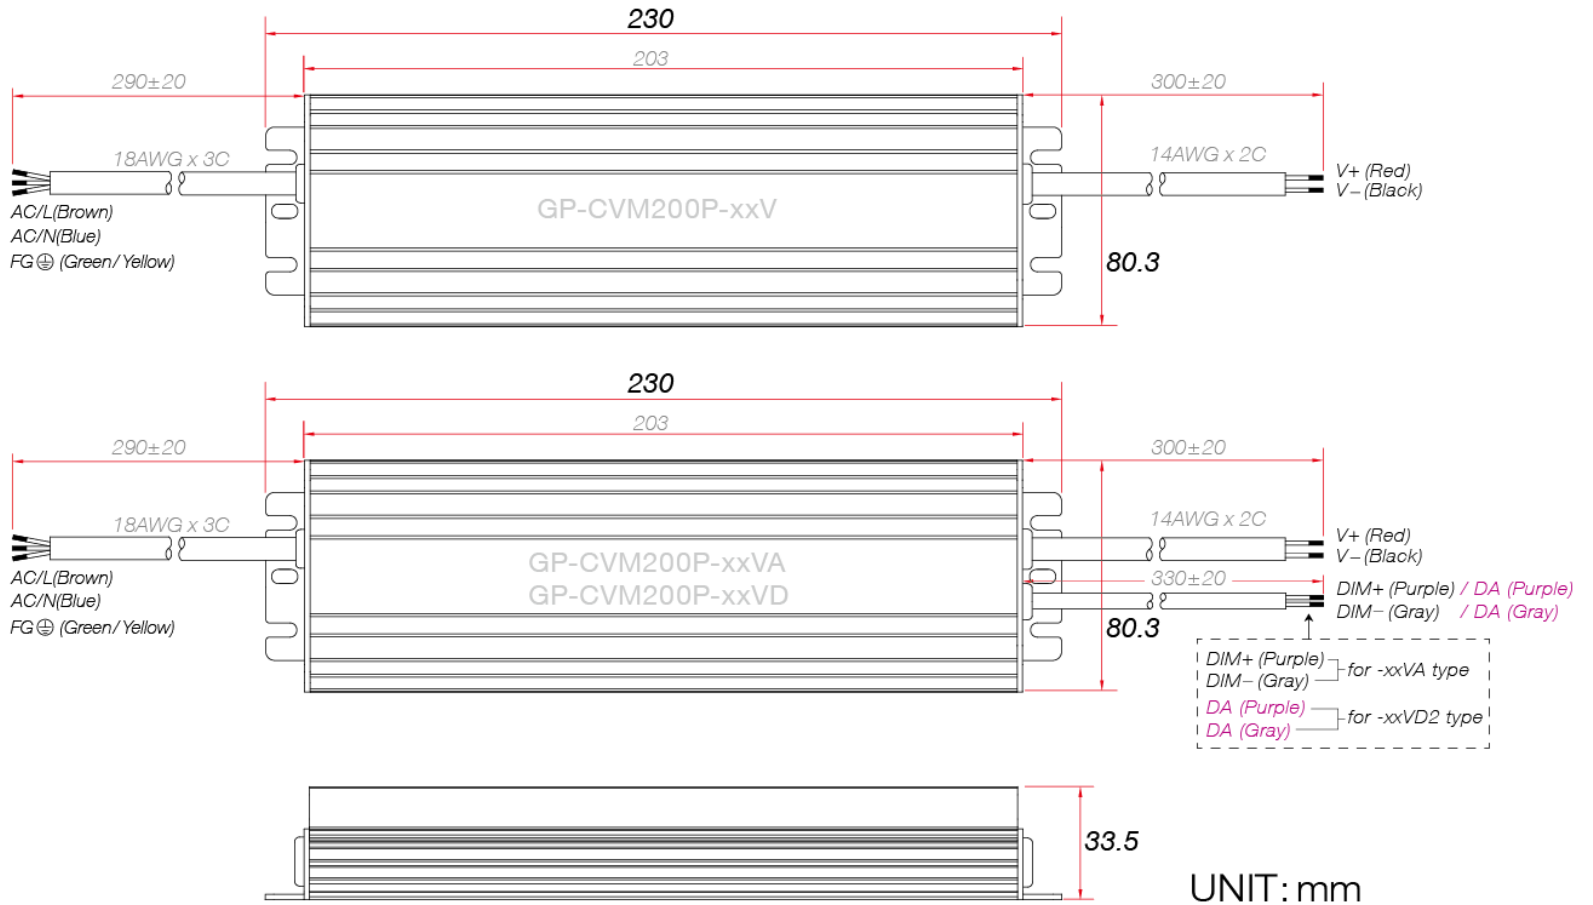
230

203

290±20

300±20

18AWG x 3C

14AWG x 2C

V+ (Red)
V− (Black)

GP-CVM200P-xxV

AC/L(Brown)
AC/N(Blue)
FG⏚ (Green/ Yellow)

80.3

230

203

290±20

300±20

18AWG x 3C

14AWG x 2C

V+ (Red)
V− (Black)

GP-CVM200P-xxVA
GP-CVM200P-xxVD

330±20

DIM+ (Purple) / DA (Purple)
DIM− (Gray) / DA (Gray)

AC/L(Brown)
AC/N(Blue)
FG⏚ (Green/ Yellow)

80.3

DIM+ (Purple)
DIM− (Gray) for -xxVA type

DA (Purple)
DA (Gray) for -xxVD2 type

33.5

UNIT: mm